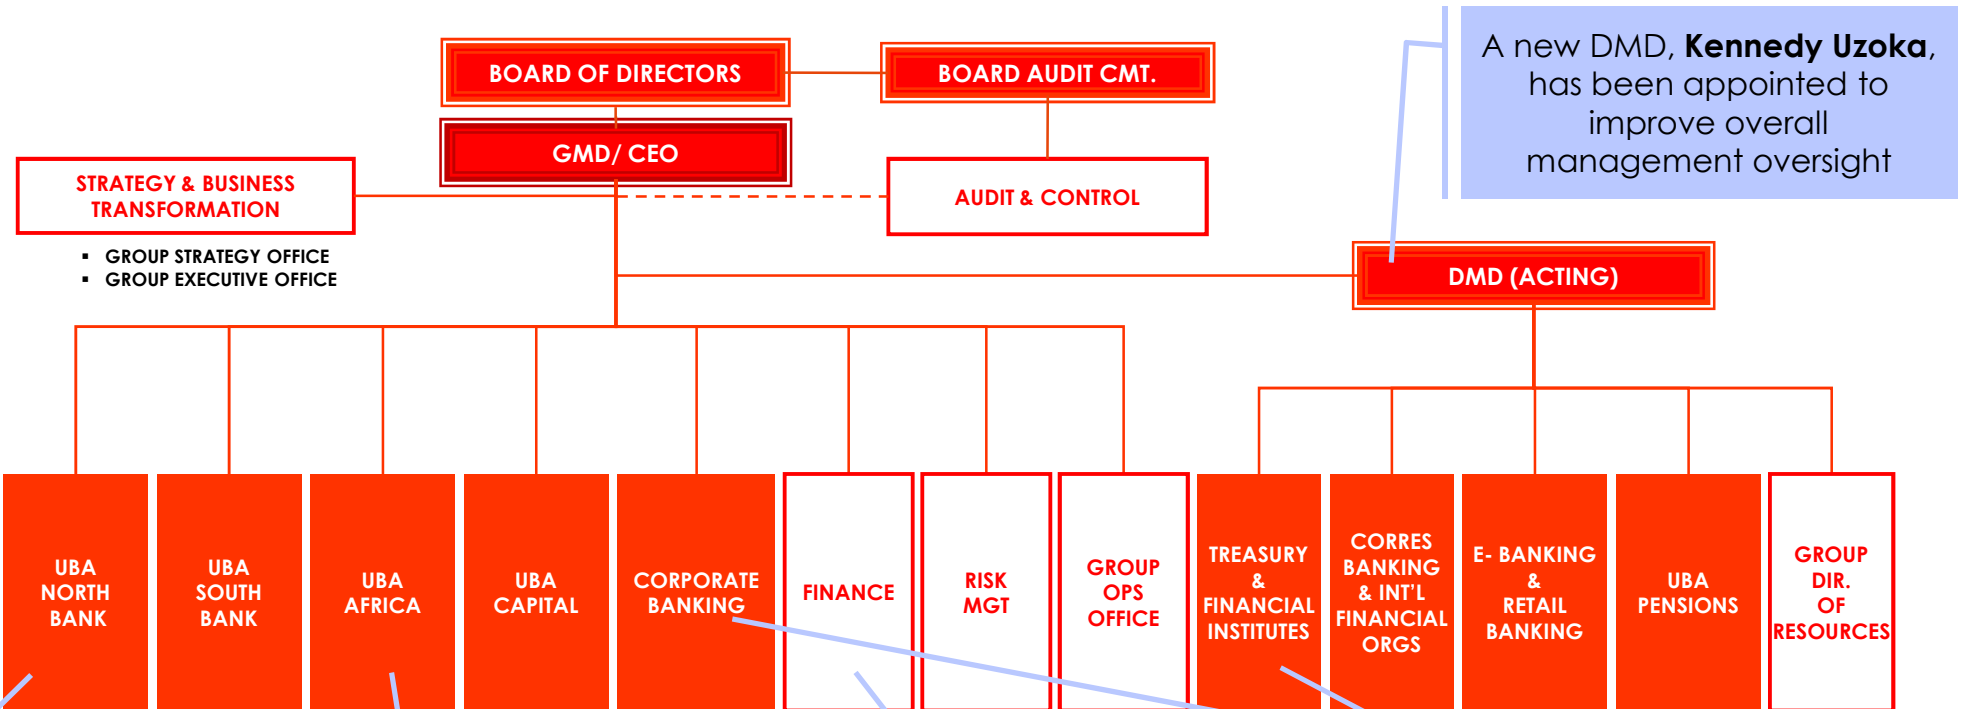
BOARD OF DIRECTORS

BOARD AUDIT CMT.

A new DMD, **Kennedy Uzoka**, has been appointed to improve overall management oversight

GMD/ CEO

STRATEGY & BUSINESS TRANSFORMATION

AUDIT & CONTROL

▪ GROUP STRATEGY OFFICE
▪ GROUP EXECUTIVE OFFICE

DMD (ACTING)

UBA NORTH BANK

UBA SOUTH BANK

UBA AFRICA

UBA CAPITAL

CORPORATE BANKING

FINANCE

RISK MGT

GROUP OPS OFFICE

TREASURY & FINANCIAL INSTITUTES

CORRES BANKING & INT'L FINANCIAL ORGS

E- BANKING & RETAIL BANKING

UBA PENSIONS

GROUP DIR. OF RESOURCES